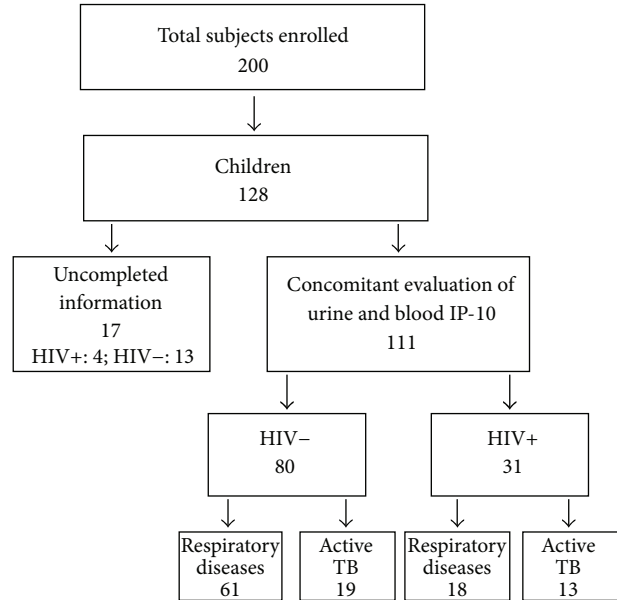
Total subjects enrolled
200

Children
128

Uncompleted information
17
HIV+: 4; HIV−: 13

Concomitant evaluation of urine and blood IP-10
111

HIV−
80

HIV+
31

Respiratory diseases
61

Active TB
19

Respiratory diseases
18

Active TB
13